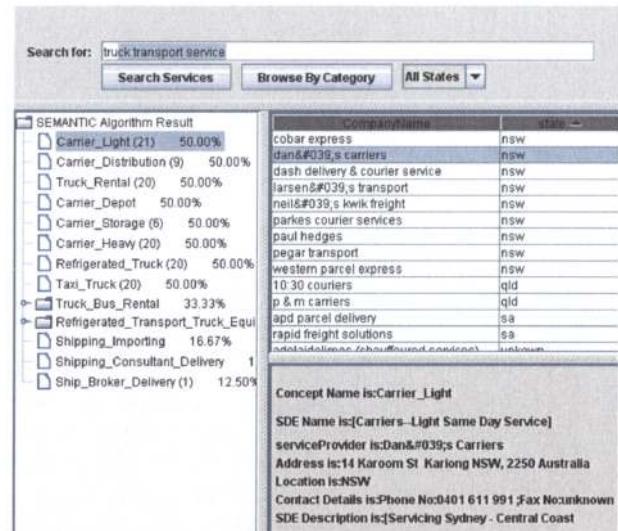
Search for: truck transport service

Search Services | Browse By Category | All States

SEMANTIC Algorithm Result
Carrier_Light (21) 50.00%
Carrier_Distribution (9) 50.00%
Truck_Rental (20) 50.00%
Carrier_Depot 50.00%
Carrier_Storage (6) 50.00%
Carrier_Heavy (20) 50.00%
Refrigerated_Truck (20) 50.00%
Taxi_Truck (20) 50.00%
Truck_Bus_Rental 33.33%
Refrigerated_Transport_Truck_Equi
Shipping_Importing 16.67%
Shipping_Consultant_Delivery 1
Ship_Broker_Delivery (1) 12.50%

| CompanyName | state |
|---|---|
| cobar express | nsw |
| dan&#039;s carriers | nsw |
| dash delivery & courier service | nsw |
| larsen&#039;s transport | nsw |
| neil&#039;s kwik freight | nsw |
| parkes courier services | nsw |
| paul hedges | nsw |
| pegar transport | nsw |
| western parcel express | nsw |
| 10:30 couriers | qld |
| p & m carriers | qld |
| apd parcel delivery | sa |
| rapid freight solutions | sa |
| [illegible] | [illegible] |

Concept Name is:Carrier_Light

SDE Name is:[Carriers--Light Same Day Service]

serviceProvider is:Dan&#039;s Carriers
Address is:14 Karoom St Kariong NSW, 2250 Australia
Location is:NSW
Contact Details is:Phone No:0401 611 991 ;Fax No:unknown
SDE Description is:[Servicing Sydney - Central Coast